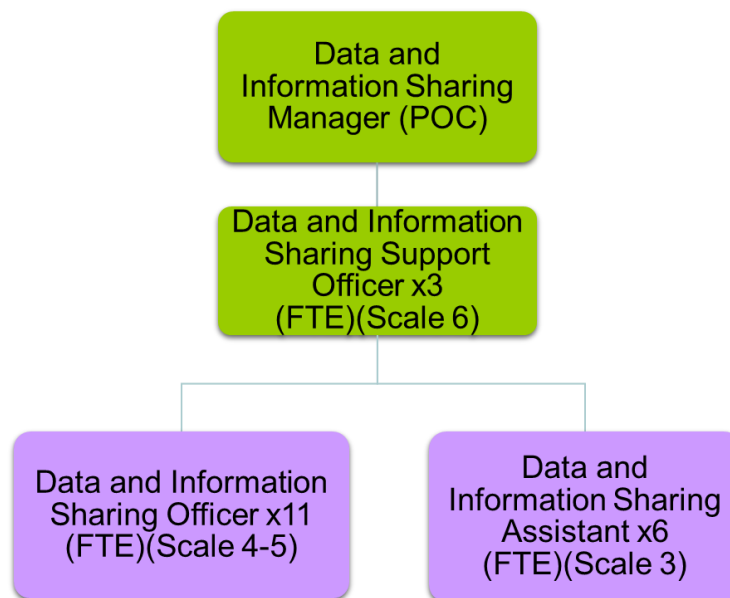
Data and Information Sharing Manager (POC)

Data and Information Sharing Support Officer x3 (FTE)(Scale 6)

Data and Information Sharing Officer x11 (FTE)(Scale 4-5)

Data and Information Sharing Assistant x6 (FTE)(Scale 3)